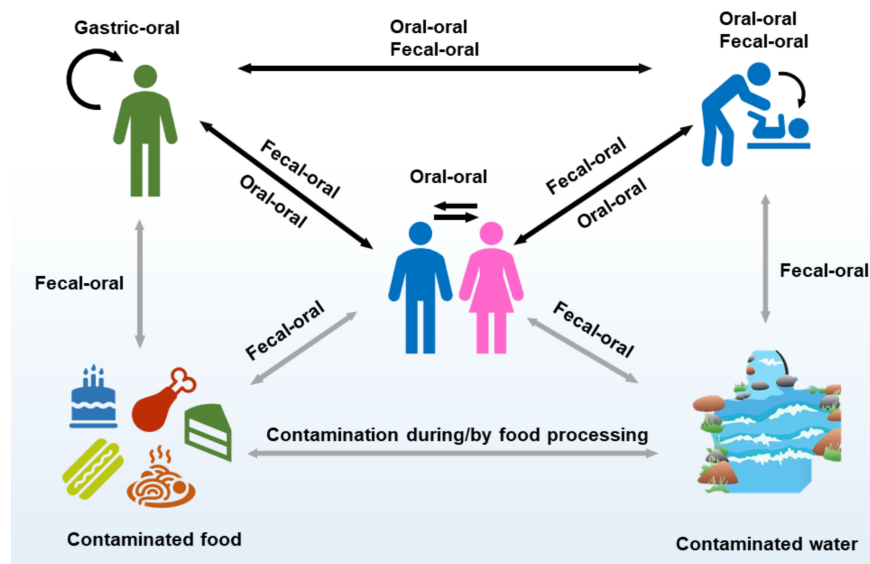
Gastric-oral

Oral-oral
Fecal-oral

Oral-oral
Fecal-oral

Fecal-oral
Oral-oral

Oral-oral

Fecal-oral
Oral-oral

Fecal-oral

Fecal-oral

Fecal-oral

Fecal-oral

Contamination during/by food processing

Contaminated food

Contaminated water